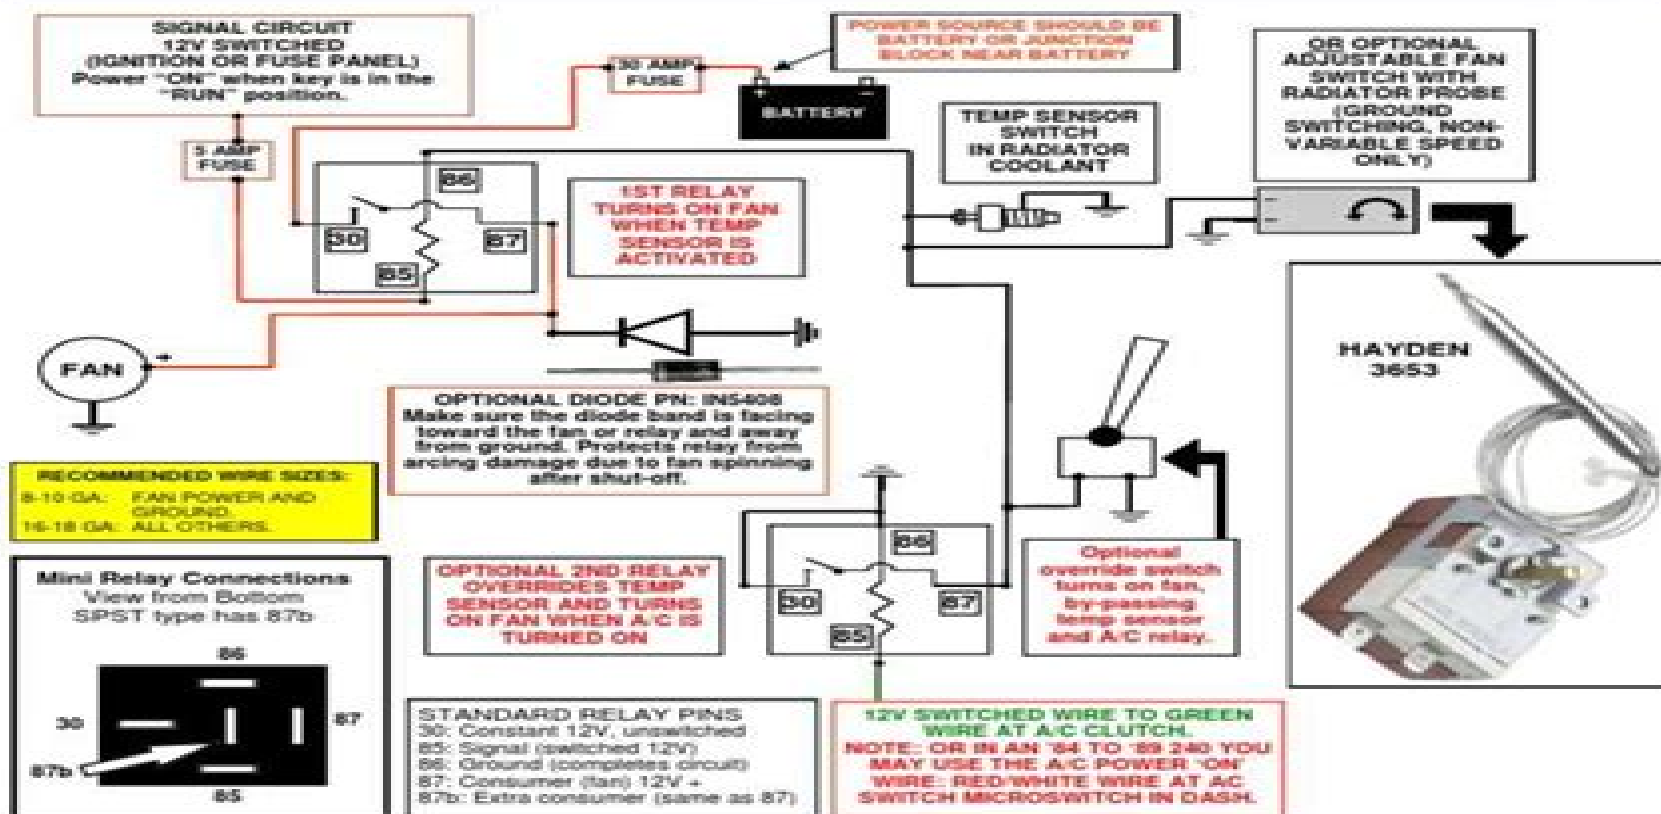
SIGNAL CIRCUIT
12V SWITCHED
(IGNITION OR FUSE PANEL)
Power "ON" when key is in the "RUN" position.

30 AMP FUSE

POWER SOURCE SHOULD BE BATTERY OR JUNCTION BLOCK NEAR BATTERY

BATTERY

OR OPTIONAL ADJUSTABLE FAN SWITCH WITH RADIATOR PROBE (GROUND SWITCHING, NON-VARIABLE SPEED ONLY)

TEMP SENSOR SWITCH IN RADIATOR COOLANT

5 AMP FUSE

86

30

87

85

1ST RELAY TURNS ON FAN WHEN TEMP SENSOR IS ACTIVATED

HAYDEN
3653

FAN

OPTIONAL DIODE PN: IN5408
Make sure the diode band is facing toward the fan or relay and away from ground. Protects relay from arcing damage due to fan spinning after shut-off.

RECOMMENDED WIRE SIZES:
8-10 GA: FAN POWER AND GROUND.
16-18 GA: ALL OTHERS.

Mini Relay Connections
View from Bottom
SPST type has 87b

86
30
87
87b
85

OPTIONAL 2ND RELAY OVERRIDES TEMP SENSOR AND TURNS ON FAN WHEN A/C IS TURNED ON

86
30
87
85

Optional override switch turns on fan, by-passing temp sensor and A/C relay.

STANDARD RELAY PINS
30: Constant 12V, unswitched
85: Signal (switched 12V)
86: Ground (completes circuit)
87: Consumer (fan) 12V +
87b: Extra consumer (same as 87)

12V SWITCHED WIRE TO GREEN WIRE AT A/C CLUTCH.
NOTE: OR IN AN '84 TO '89 240 YOU MAY USE THE A/C POWER "ON" WIRE: RED/WHITE WIRE AT AC SWITCH MICROSWITCH IN DASH.